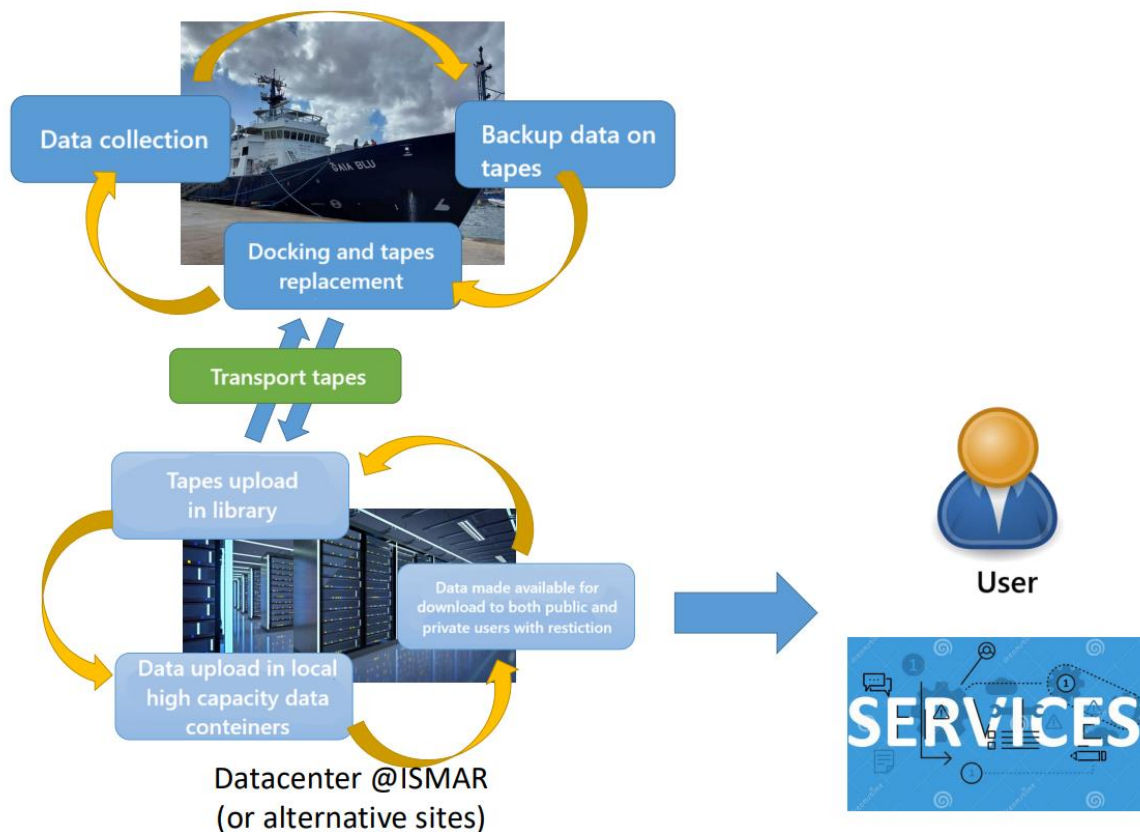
Data collection

Backup data on tapes

Docking and tapes replacement

Transport tapes

Tapes upload in library

Data made available for download to both public and private users with restiction

Data upload in local high capacity data conteiners

Datacenter @ISMAR (or alternative sites)

User

SERVICES